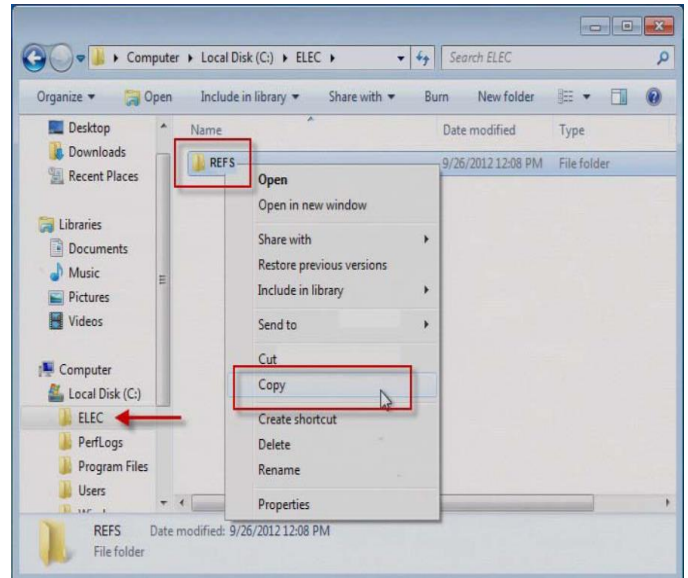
Computer ▸ Local Disk (C:) ▸ ELEC ▸
Search ELEC

Organize ▾ Open Include in library ▾ Share with ▾ Burn New folder

Desktop
Downloads
Recent Places

Libraries
Documents
Music
Pictures
Videos

Computer
Local Disk (C:)
ELEC
PerfLogs
Program Files
Users

Name
Date modified
Type

REFS
9/26/2012 12:08 PM
File folder

Open
Open in new window
Share with
Restore previous versions
Include in library
Send to
Cut
Copy
Create shortcut
Delete
Rename
Properties

REFS Date modified: 9/26/2012 12:08 PM
File folder